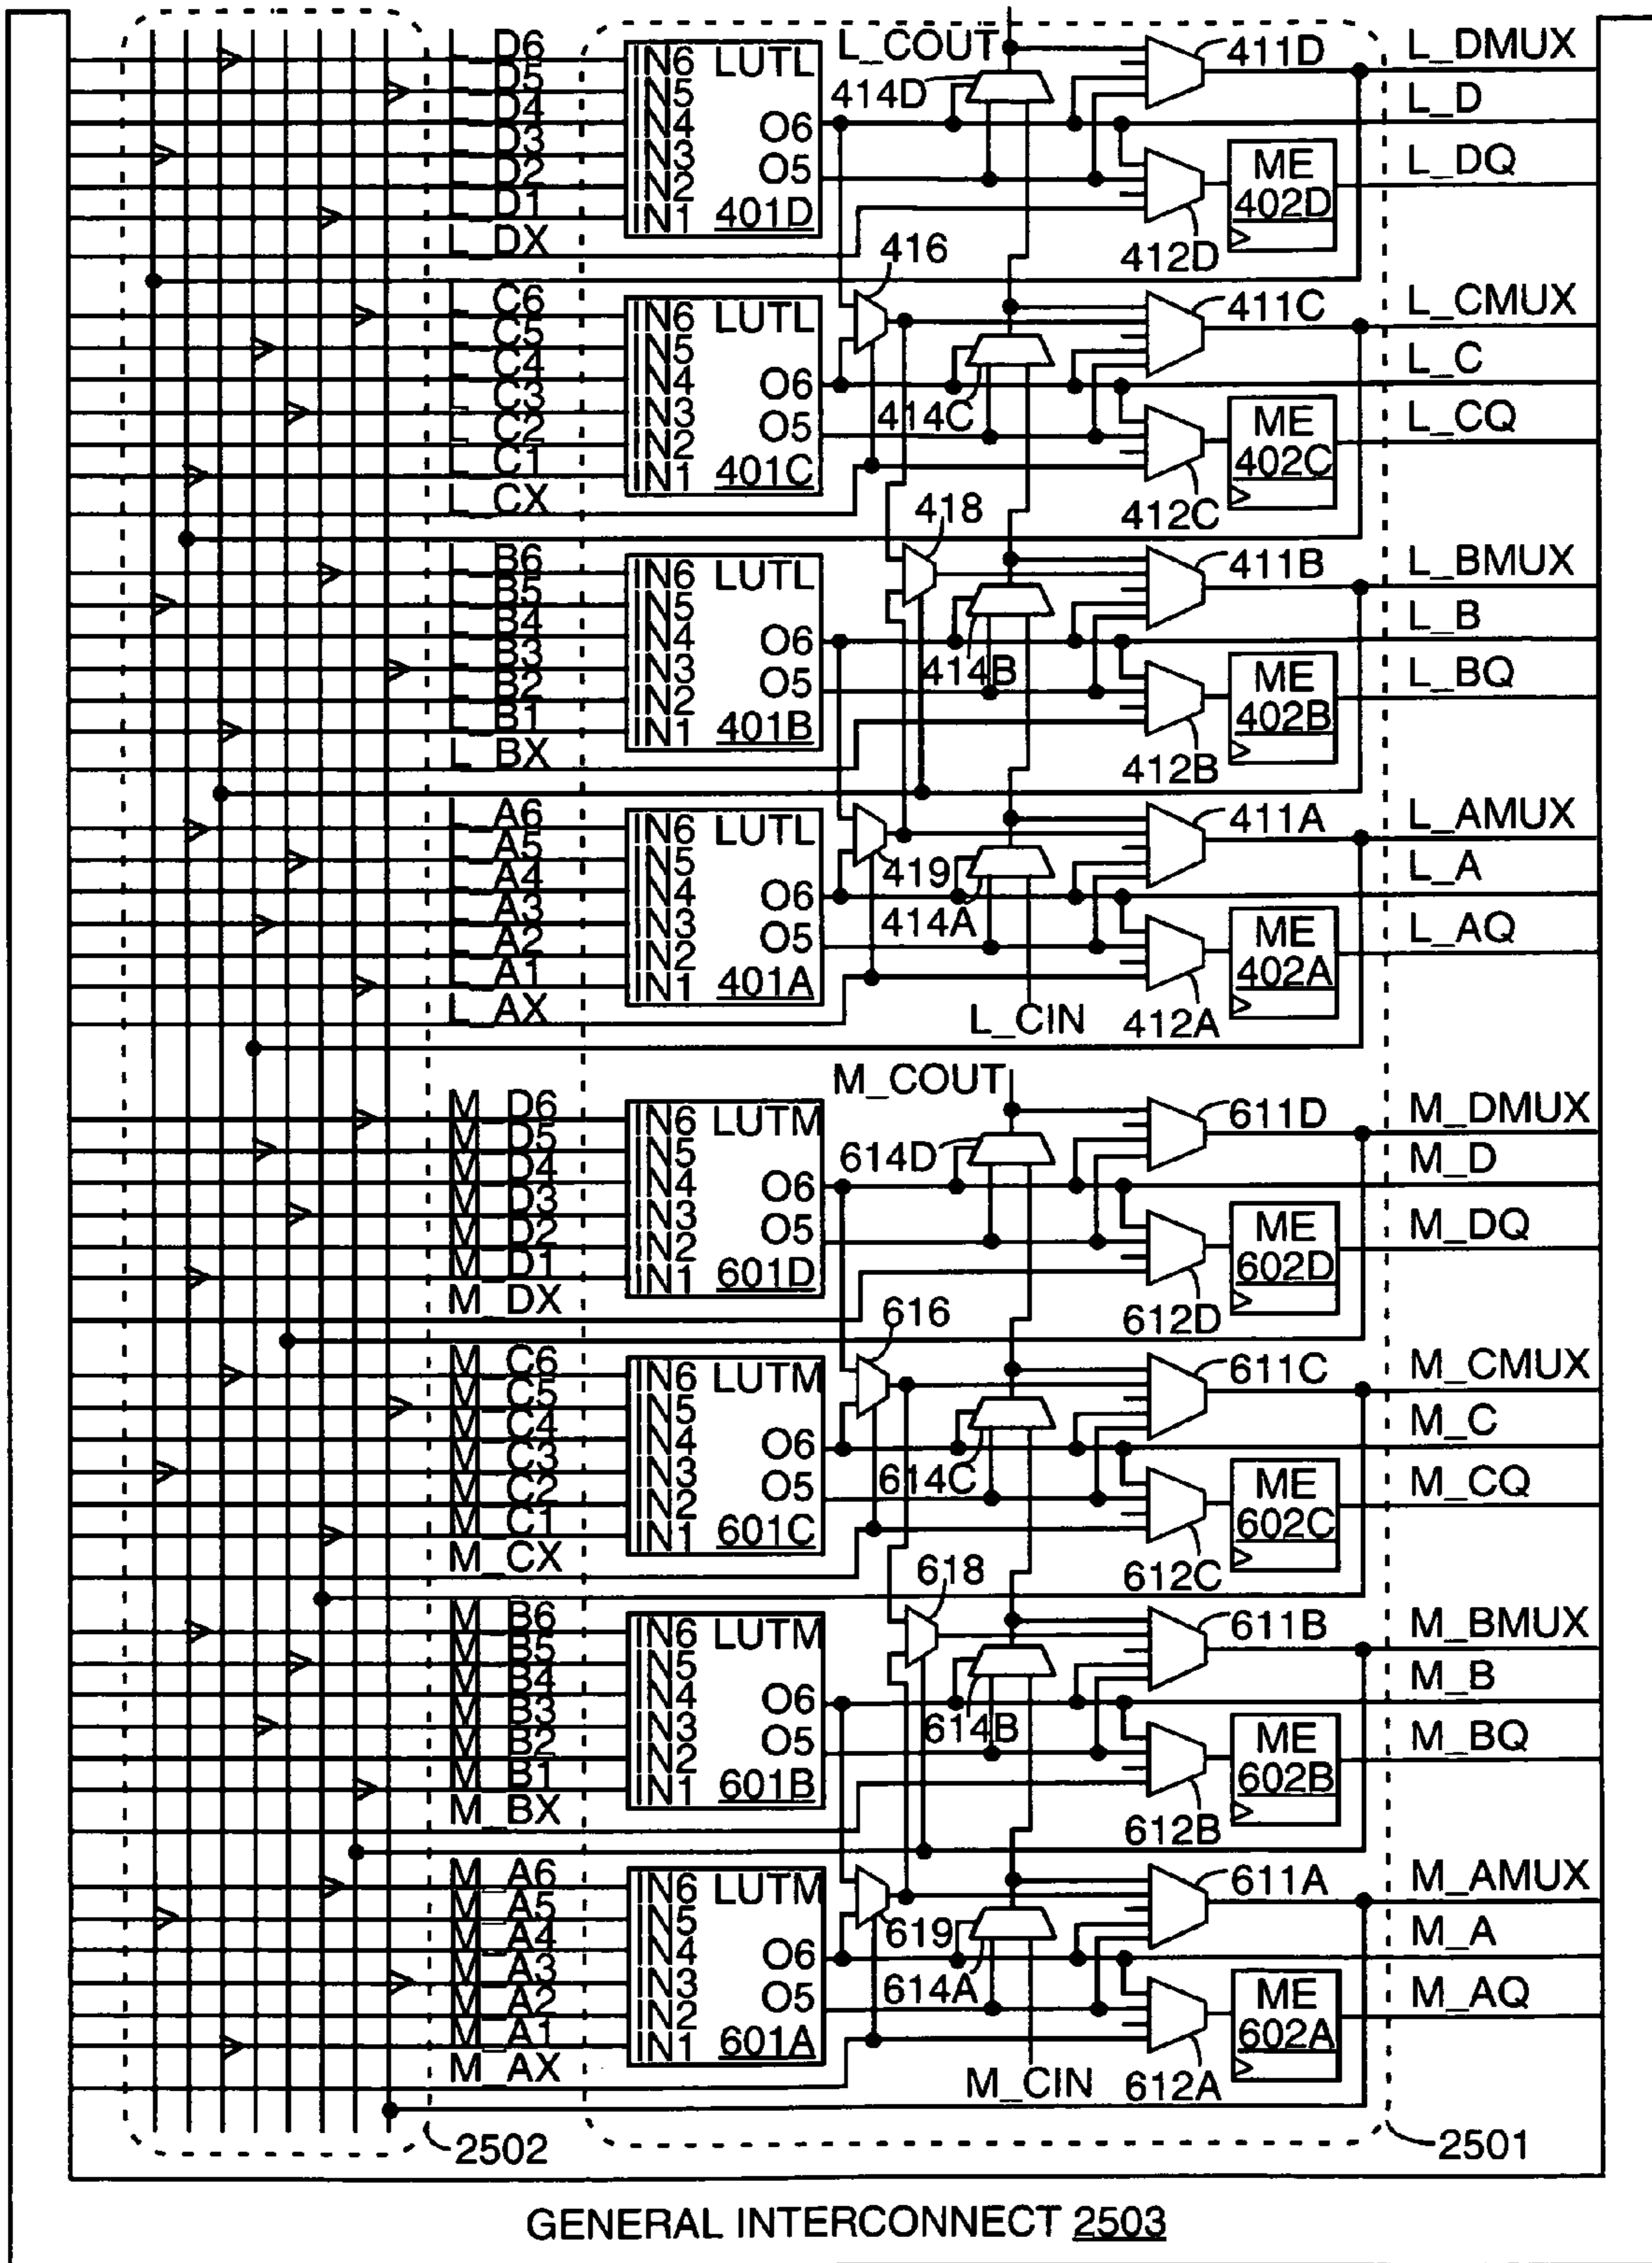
D6
D5
D4
D3
D2
D1
L_DX
IN6 LUTL
IN5
IN4 O6
IN3 O5
IN2
IN1 401D
L_COUT
414D
411D
L_DMUX
L_D
ME 402D
L_DQ
412D
416
C6
C5
C4
C3
C2
C1
L_CX
IN6 LUTL
IN5
IN4 O6
IN3 O5
IN2
IN1 401C
414C
411C
L_CMUX
L_C
ME 402C
L_CQ
412C
418
B6
B5
B4
B3
B2
B1
L_BX
IN6 LUTL
IN5
IN4 O6
IN3 O5
IN2
IN1 401B
414B
411B
L_BMUX
L_B
ME 402B
L_BQ
412B
A6
A5
A4
A3
A2
A1
L_AX
IN6 LUTL
IN5
IN4 O6
IN3 O5
IN2
IN1 401A
419
414A
411A
L_AMUX
L_A
ME 402A
L_AQ
L_CIN
412A
M_COUT
M_D6
M_D5
M_D4
M_D3
M_D2
M_D1
M_DX
IN6 LUTM
IN5
IN4 O6
IN3 O5
IN2
IN1 601D
614D
611D
M_DMUX
M_D
ME 602D
M_DQ
612D
616
M_C6
M_C5
M_C4
M_C3
M_C2
M_C1
M_CX
IN6 LUTM
IN5
IN4 O6
IN3 O5
IN2
IN1 601C
614C
611C
M_CMUX
M_C
ME 602C
M_CQ
612C
618
M_B6
M_B5
M_B4
M_B3
M_B2
M_B1
M_BX
IN6 LUTM
IN5
IN4 O6
IN3 O5
IN2
IN1 601B
614B
611B
M_BMUX
M_B
ME 602B
M_BQ
612B
M_A6
M_A5
M_A4
M_A3
M_A2
M_A1
M_AX
IN6 LUTM
IN5
IN4 O6
IN3 O5
IN2
IN1 601A
619
614A
611A
M_AMUX
M_A
ME 602A
M_AQ
M_CIN
612A
2502
2501
GENERAL INTERCONNECT 2503